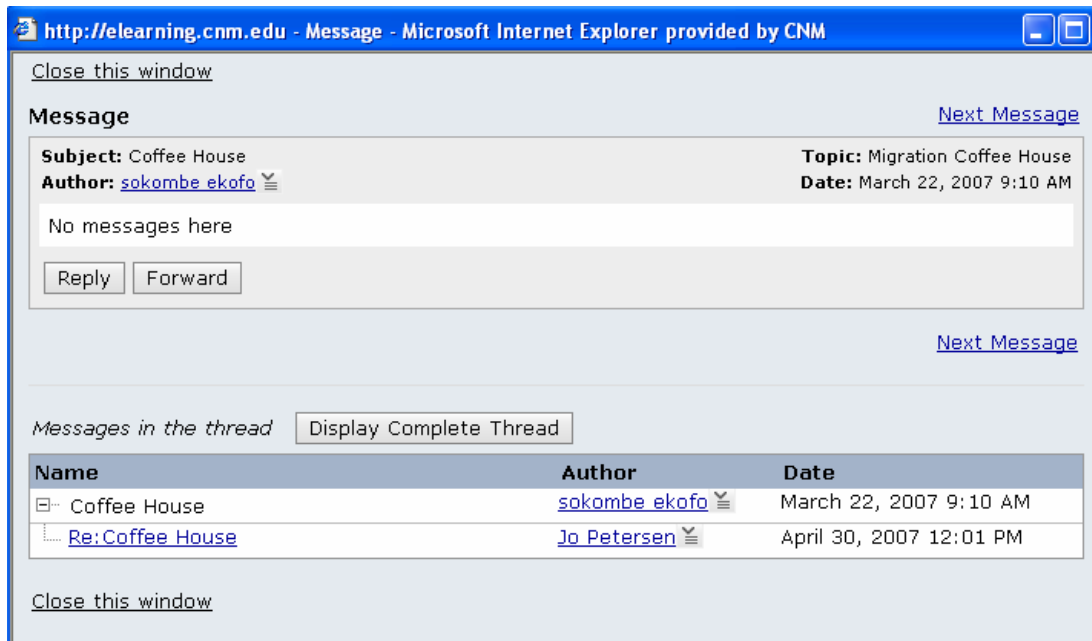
http://elearning.cnm.edu - Message - Microsoft Internet Explorer provided by CNM

Close this window

Message

Next Message

Subject: Coffee House
Author: sokombe ekofo

Topic: Migration Coffee House
Date: March 22, 2007 9:10 AM

No messages here

Reply Forward

Next Message

Messages in the thread Display Complete Thread

| Name | Author | Date |
|---|---|---|
| Coffee House | sokombe ekofo | March 22, 2007 9:10 AM |
| Re:Coffee House | Jo Petersen | April 30, 2007 12:01 PM |

Close this window